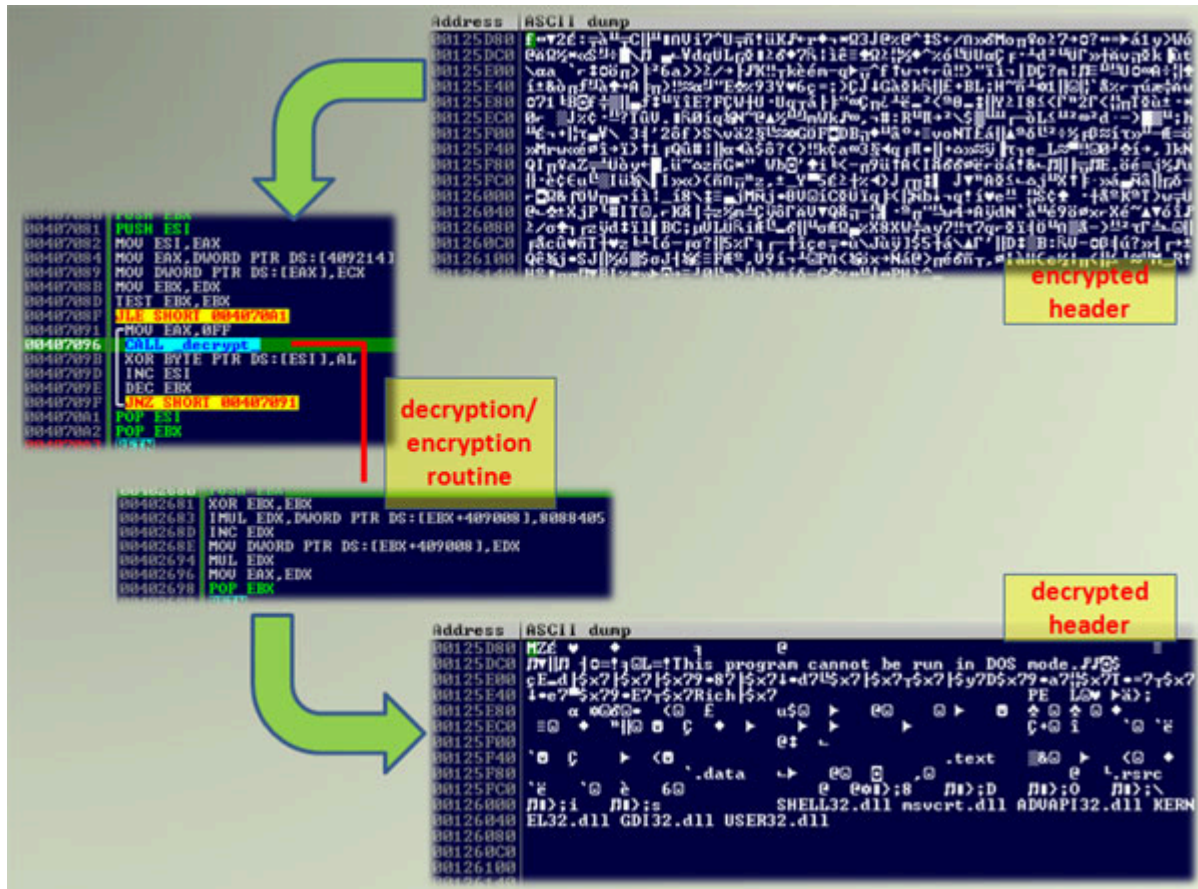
Address | ASCII dump

00125D80
00125DC0
00125E00
00125E40
00125E80
00125EC0
00125F00
00125F40
00125F80
00125FC0
00126000
00126040
00126080
001260C0
00126100

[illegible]

encrypted header

00407081 PUSH EBX
00407082 PUSH ESI
00407082 MOV ESI,EAX
00407084 MOV EAX,DWORD PTR DS:[409214]
00407089 MOV DWORD PTR DS:[EAX],ECX
0040708B MOV EBX,EDX
0040708D TEST EBX,EBX
0040708F JLE SHORT 004070A1
00407091 MOV EAX,0FF
00407096 CALL decrypt
0040709B XOR BYTE PTR DS:[ESI],AL
0040709D INC ESI
0040709E DEC EBX
0040709F JNZ SHORT 00407091
004070A1 POP ESI
004070A2 POP EBX
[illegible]

decryption/ encryption routine

00402680 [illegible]
00402681 XOR EBX,EBX
00402683 IMUL EDX,DWORD PTR DS:[EBX+409008],8088405
0040268D INC EDX
0040268E MOV DWORD PTR DS:[EBX+409008],EDX
00402694 MUL EDX
00402696 MOV EAX,EDX
00402698 POP EBX

decrypted header

Address | ASCII dump

00125D80 MZÉ
00125DC0 This program cannot be run in DOS mode.
00125E00
00125E40 Rich PE
00125E80
00125EC0
00125F00
00125F40 .text
00125F80 .data .rsrc
00125FC0
00126000 SHELL32.dll msvcrt.dll ADVAPI32.dll KERN
00126040 EL32.dll GDI32.dll USER32.dll
00126080
001260C0
00126100